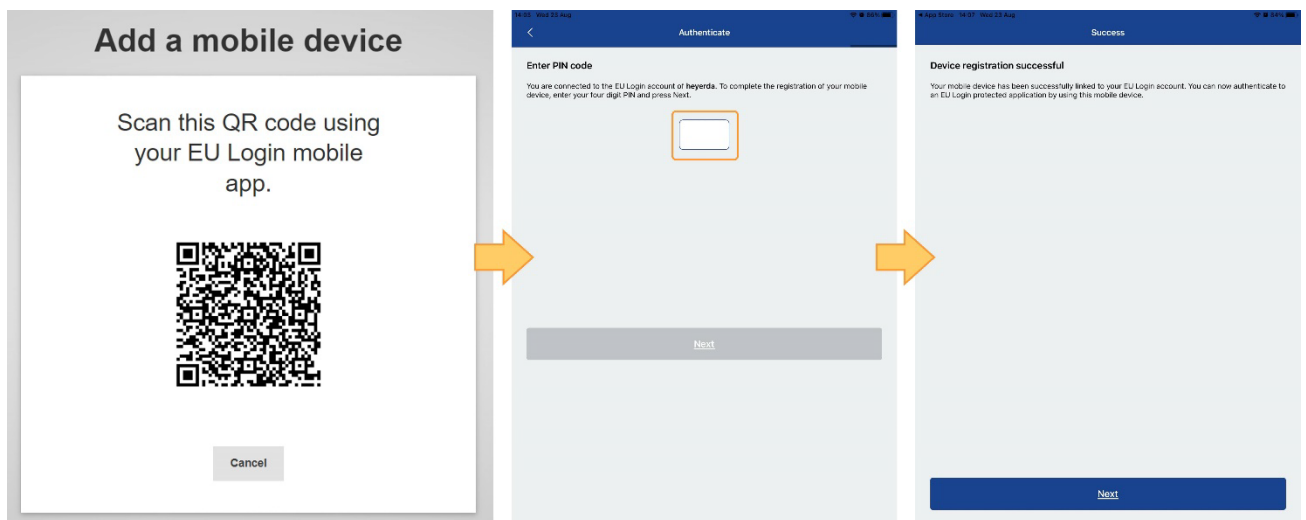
Add a mobile device

Scan this QR code using your EU Login mobile app.

Cancel

14:05 Wed 23 Aug

Authenticate

Enter PIN code

You are connected to the EU Login account of heyerda. To complete the registration of your mobile device, enter your four digit PIN and press Next.

Next

◄ App Store 14:07 Wed 23 Aug

Success

Device registration successful

Your mobile device has been successfully linked to your EU Login account. You can now authenticate to an EU Login protected application by using this mobile device.

Next